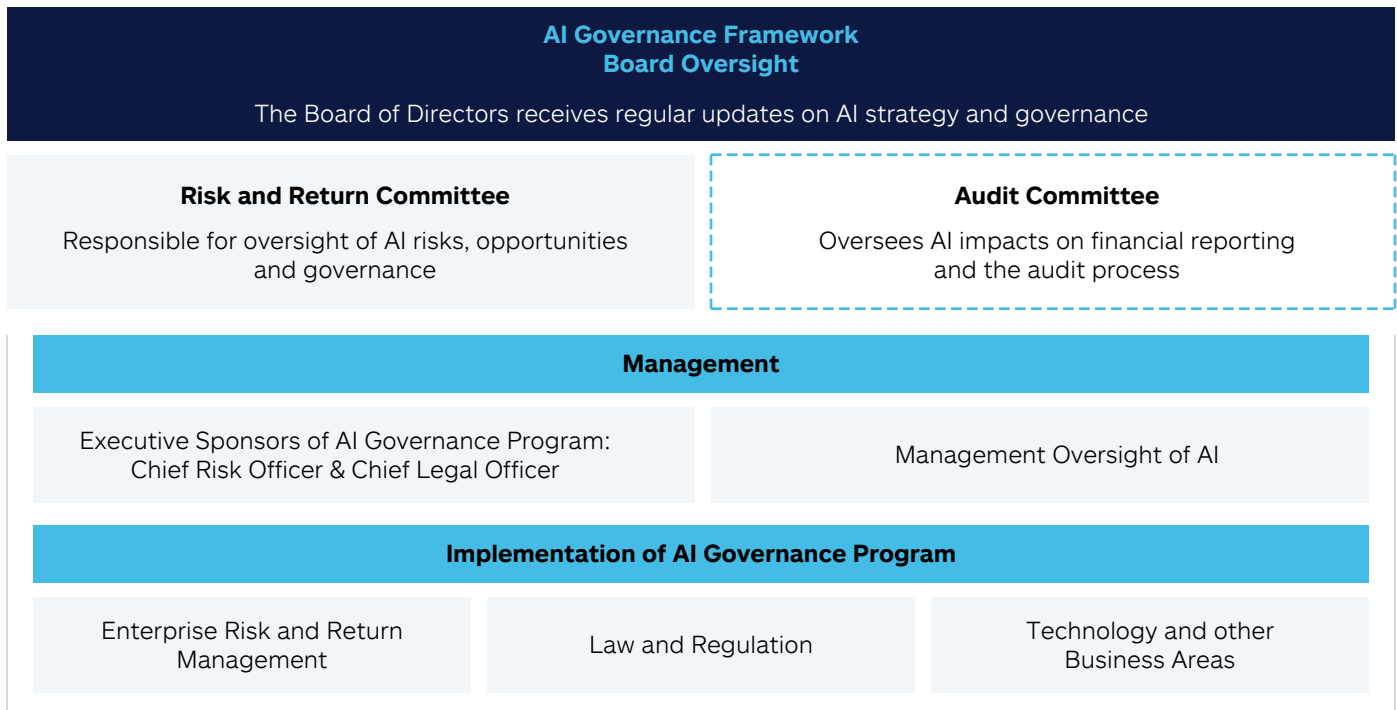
AI Governance Framework
Board Oversight

The Board of Directors receives regular updates on AI strategy and governance

Risk and Return Committee

Responsible for oversight of AI risks, opportunities and governance

Audit Committee

Oversees AI impacts on financial reporting and the audit process

Management

Executive Sponsors of AI Governance Program: Chief Risk Officer & Chief Legal Officer

Management Oversight of AI

Implementation of AI Governance Program

Enterprise Risk and Return Management

Law and Regulation

Technology and other Business Areas